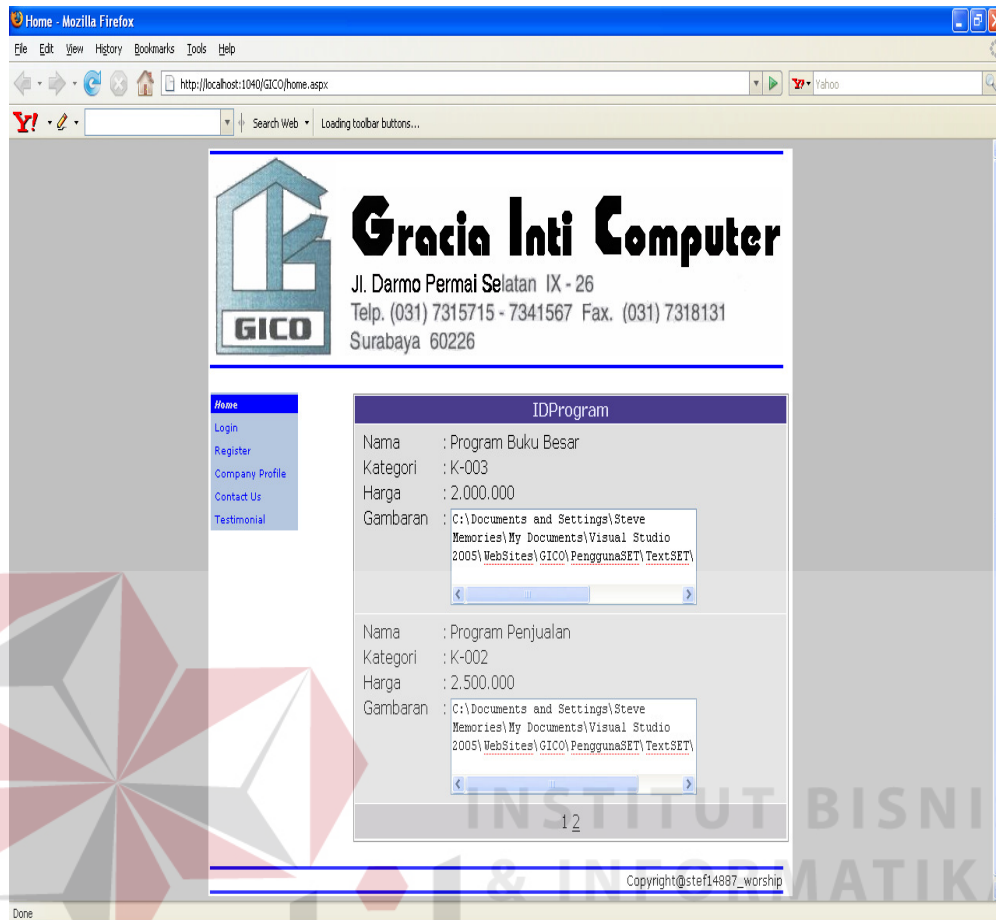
Home - Mozilla Firefox

File Edit View History Bookmarks Tools Help

http://localhost:1040/GICO/home.aspx

Yahoo

Search Web Loading toolbar buttons...

GICO

Gracia Inti Computer

Jl. Darmo Permai Selatan IX - 26
Telp. (031) 7315715 - 7341567 Fax. (031) 7318131
Surabaya 60226

Home
Login
Register
Company Profile
Contact Us
Testimonial

IDProgram

Nama : Program Buku Besar
Kategori : K-003
Harga : 2.000.000
Gambaran : C:\Documents and Settings\Steve Memories\My Documents\Visual Studio 2005\WebSites\GICO\PenggunaSET\TextSET\

Nama : Program Penjualan
Kategori : K-002
Harga : 2.500.000
Gambaran : C:\Documents and Settings\Steve Memories\My Documents\Visual Studio 2005\WebSites\GICO\PenggunaSET\TextSET\

1 2

Copyright@stef14887_worship

INSTITUT BISNIS & INFORMATIKA

Done